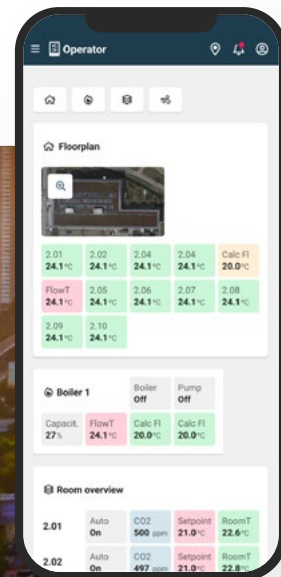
Operator

Floorplan

| 2.01 24.1 °C | 2.02 24.1 °C | 2.04 24.1 °C | 2.04 24.1 °C | Calc Fl 20.0 °C |
|---|---|---|---|---|
| FlowT 24.1 °C | 2.05 24.1 °C | 2.06 24.1 °C | 2.07 24.1 °C | 2.08 24.1 °C |
| 2.09 24.1 °C | 2.10 24.1 °C | | | |

Boiler 1

| | | Boiler Off | Pump Off |
|---|---|---|---|
| Capacit. 27 % | FlowT 24.1 °C | Calc Fl 20.0 °C | Calc Fl 20.0 °C |

Room overview

| 2.01 | Auto On | CO2 500 ppm | Setpoint 21.0 °C | RoomT 22.6 °C |
|---|---|---|---|---|
| 2.02 | Auto On | CO2 497 ppm | Setpoint 21.0 °C | RoomT 22.8 °C |